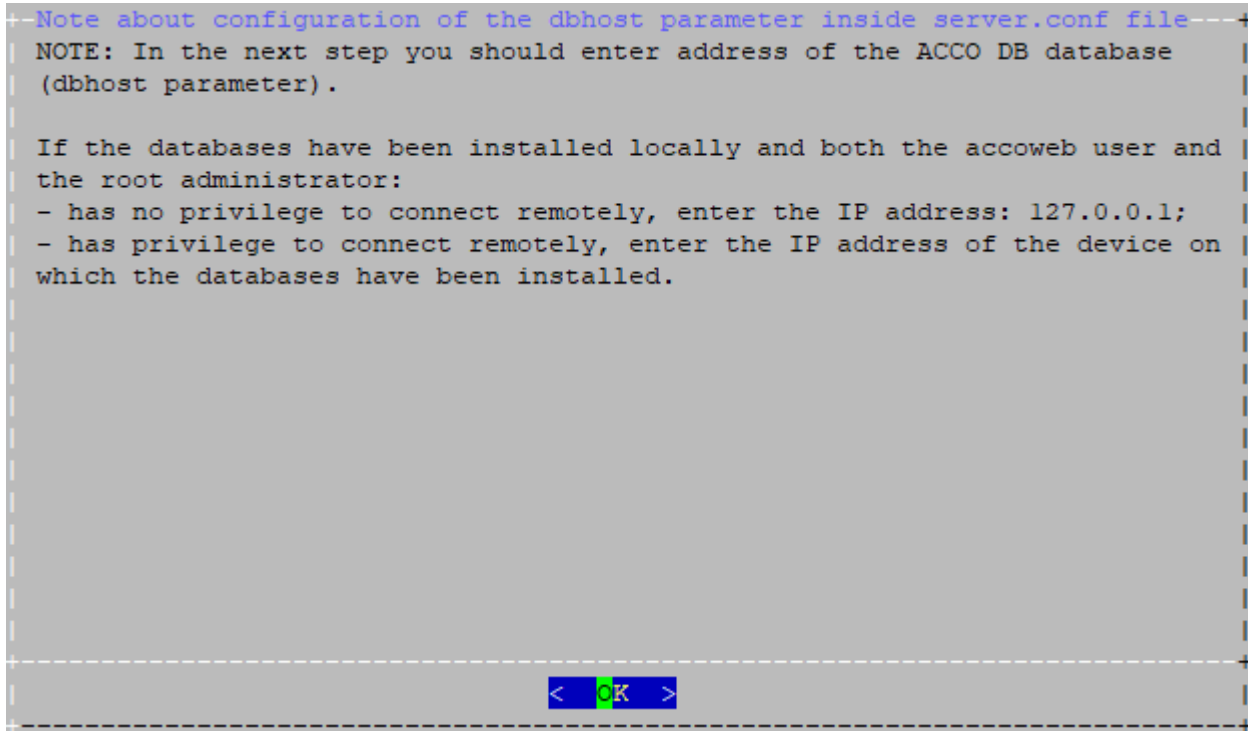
Note about configuration of the dbhost parameter inside server.conf file

NOTE: In the next step you should enter address of the ACCO DB database (dbhost parameter).

If the databases have been installed locally and both the accoweb user and the root administrator:
- has no privilege to connect remotely, enter the IP address: 127.0.0.1;
- has privilege to connect remotely, enter the IP address of the device on which the databases have been installed.

< OK >